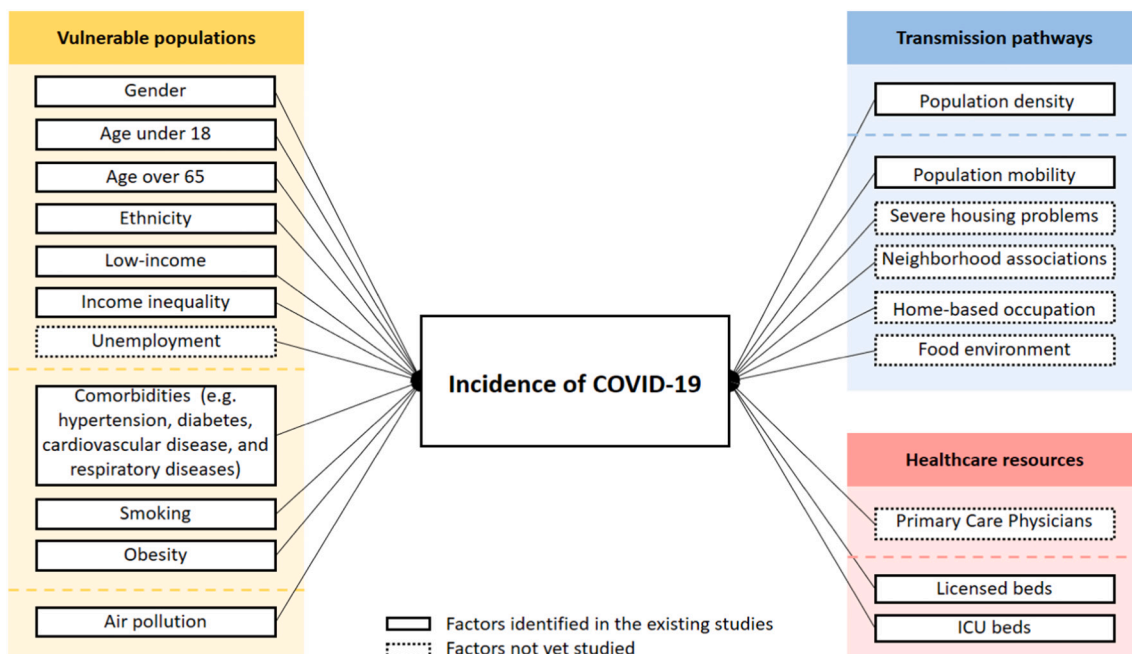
Vulnerable populations

Gender

Age under 18

Age over 65

Ethnicity

Low-income

Income inequality

Unemployment

Comorbidities (e.g. hypertension, diabetes, cardiovascular disease, and respiratory diseases)

Smoking

Obesity

Air pollution

Incidence of COVID-19

Transmission pathways

Population density

Population mobility

Severe housing problems

Neighborhood associations

Home-based occupation

Food environment

Healthcare resources

Primary Care Physicians

Licensed beds

ICU beds

Factors identified in the existing studies

Factors not yet studied